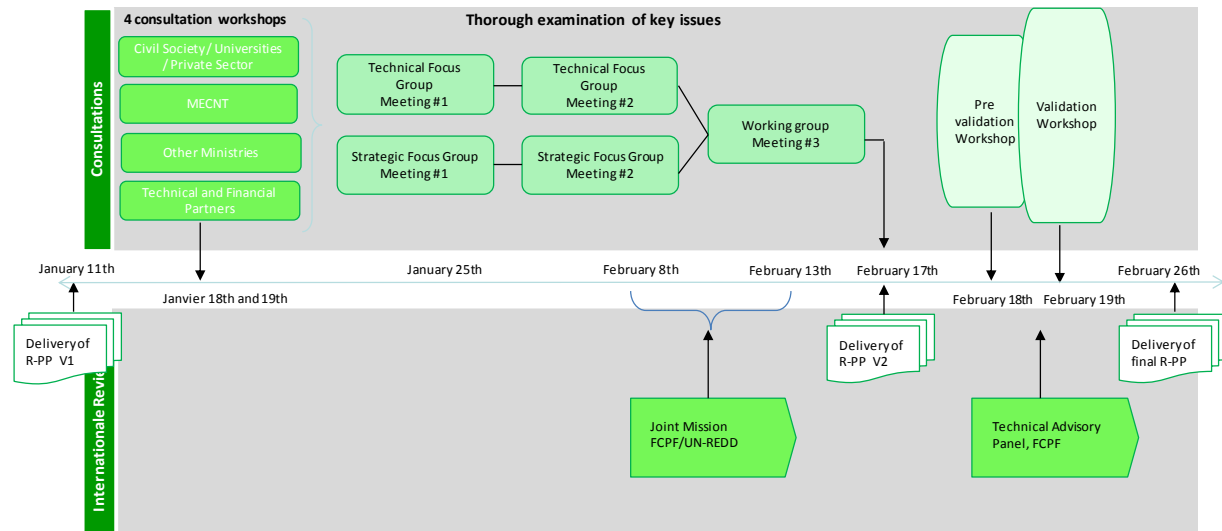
Consultations

4 consultation workshops

Civil Society / Universities / Private Sector

MECNT

Other Ministries

Technical and Financial Partners

Thorough examination of key issues

Technical Focus Group Meeting #1

Technical Focus Group Meeting #2

Strategic Focus Group Meeting #1

Strategic Focus Group Meeting #2

Working group Meeting #3

Pre validation Workshop

Validation Workshop

January 11th

Janvier 18th and 19th

January 25th

February 8th

February 13th

February 17th

February 18th

February 19th

February 26th

Delivery of R-PP V1

Delivery of R-PP V2

Delivery of final R-PP

Internationale Revi

Joint Mission FCPF/UN-REDD

Technical Advisory Panel, FCPF